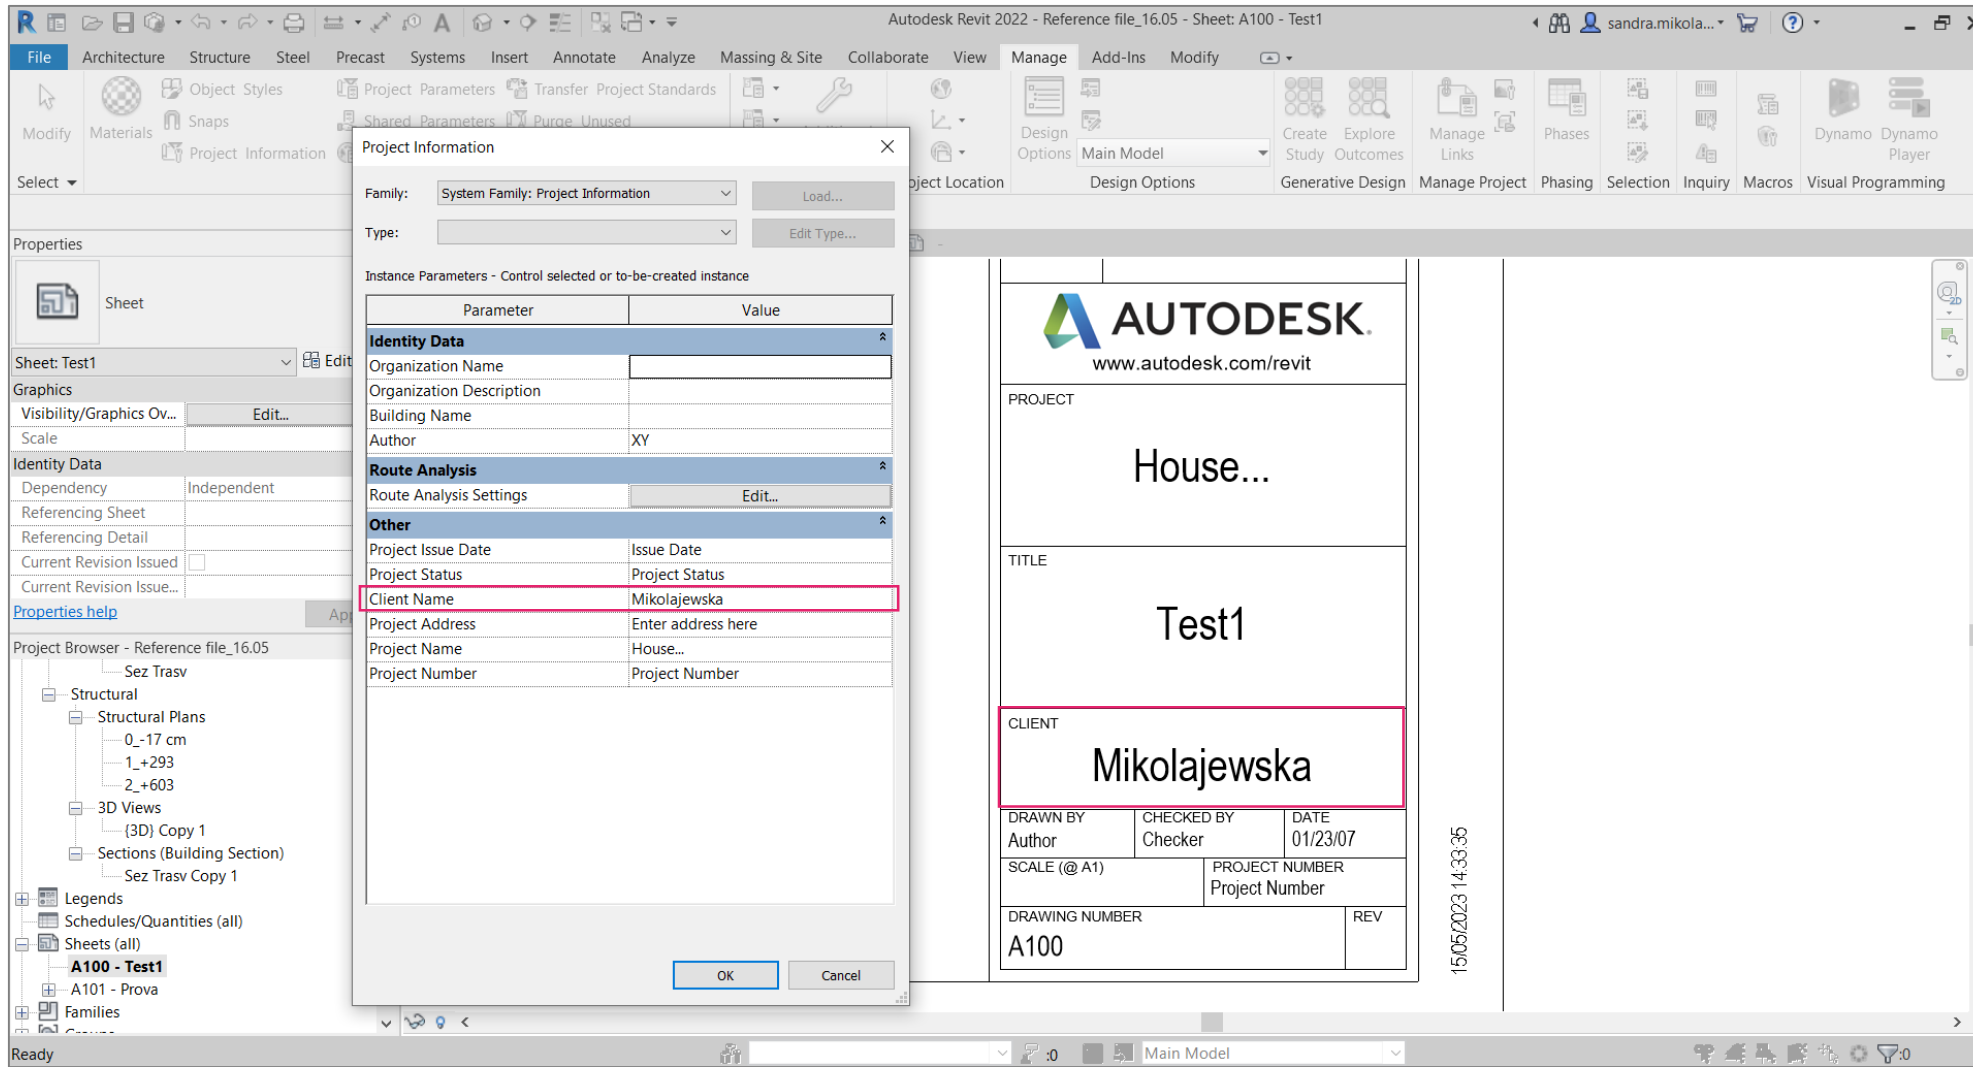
Autodesk Revit 2022 - Reference file_16.05 - Sheet: A100 - Test1

sandra.mikola...

File Architecture Structure Steel Precast Systems Insert Annotate Analyze Massing & Site Collaborate View Manage Add-Ins Modify

Modify Materials Object Styles Snaps Project Information Project Parameters Shared Parameters Transfer Project Standards Purge Unused

Select

ject Location

Design Options Main Model

Design Options

Create Study Explore Outcomes

Generative Design

Manage Links

Manage Project

Phases

Phasing

Selection

Inquiry

Macros

Dynamo Dynamo Player

Visual Programming

Properties

Sheet

Sheet: Test1 Edit

Graphics

Visibility/Graphics Ov... Edit...

Scale

Identity Data

Dependency Independent

Referencing Sheet

Referencing Detail

Current Revision Issued

Current Revision Issue...

Properties help Ap

Project Browser - Reference file_16.05

Sez Trasv

Structural

Structural Plans

0_-17 cm

1_+293

2_+603

3D Views

{3D} Copy 1

Sections (Building Section)

Sez Trasv Copy 1

Legends

Schedules/Quantities (all)

Sheets (all)

A100 - Test1

A101 - Prova

Families

Project Information

Family: System Family: Project Information Load...

Type: Edit Type...

Instance Parameters - Control selected or to-be-created instance

| Parameter | Value |
|---|---|
| Identity Data | |
| Organization Name | |
| Organization Description | |
| Building Name | |
| Author | XY |
| Route Analysis | |
| Route Analysis Settings | Edit... |
| Other | |
| Project Issue Date | Issue Date |
| Project Status | Project Status |
| Client Name | Mikolajewska |
| Project Address | Enter address here |
| Project Name | House... |
| Project Number | Project Number |

OK Cancel

AUTODESK.
www.autodesk.com/revit

PROJECT
House...

TITLE
Test1

CLIENT
Mikolajewska

DRAWN BY Author
CHECKED BY Checker
DATE 01/23/07
SCALE (@ A1)
PROJECT NUMBER Project Number
DRAWING NUMBER A100
REV

15/05/2023 14:33:35

Ready

:0

Main Model

:0